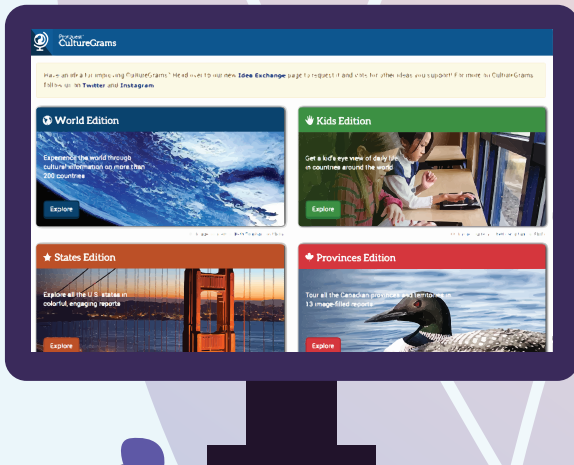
ProQuest CultureGrams

Have an idea for improving CultureGrams? Head over to our new Idea Exchange page to request it and vote for other ideas you support! For more on CultureGrams follow us on Twitter and Instagram.

World Edition

Experience the world through cultural information on more than 200 countries

Explore

Kids Edition

Get a kid's eye view of daily life in countries around the world

Explore

States Edition

Explore all the U.S. states in colorful, engaging reports

Explore

Provinces Edition

Tour all the Canadian provinces and territories in 13 image-filled reports

Explore